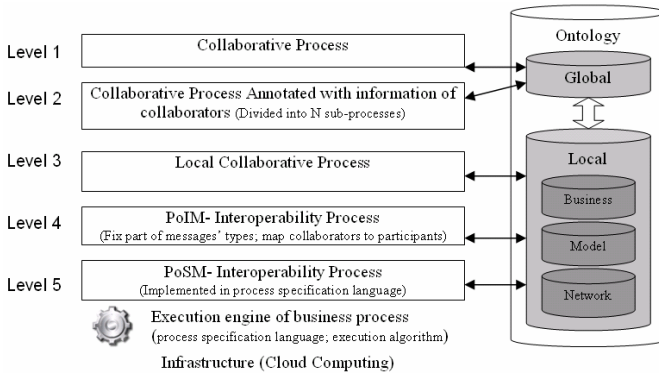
Level 1

Collaborative Process

Level 2

Collaborative Process Annotated with information of collaborators (Divided into N sub-processes)

Level 3

Local Collaborative Process

Level 4

PoIM- Interoperability Process
(Fix part of messages' types; map collaborators to participants)

Level 5

PoSM- Interoperability Process
(Implemented in process specification language)

Execution engine of business process
(process specification language; execution algorithm)

Infrastructure (Cloud Computing)

Ontology

Global

Local

Business

Model

Network